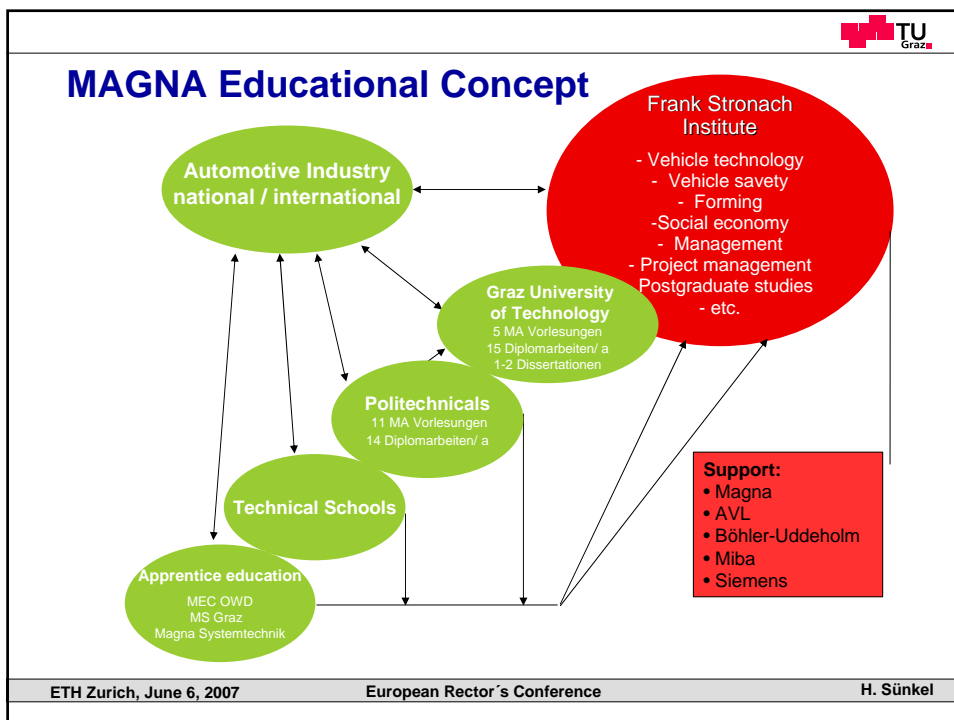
TU Graz

MAGNA Educational Concept

Frank Stronach Institute

- Vehicle technology
- Vehicle savety
- Forming
-Social economy
- Management
- Project management
- Postgraduate studies
- etc.

Automotive Industry national / international

Graz University of Technology
5 MA Vorlesungen
15 Diplomarbeiten/ a
1-2 Dissertationen

Politechnicals
11 MA Vorlesungen
14 Diplomarbeiten/ a

Technical Schools

Apprentice education
MEC OWD
MS Graz
Magna Systemtechnik

Support:
• Magna
• AVL
• Böhler-Uddeholm
• Miba
• Siemens

ETH Zurich, June 6, 2007

European Rector´s Conference

H. Sünkel